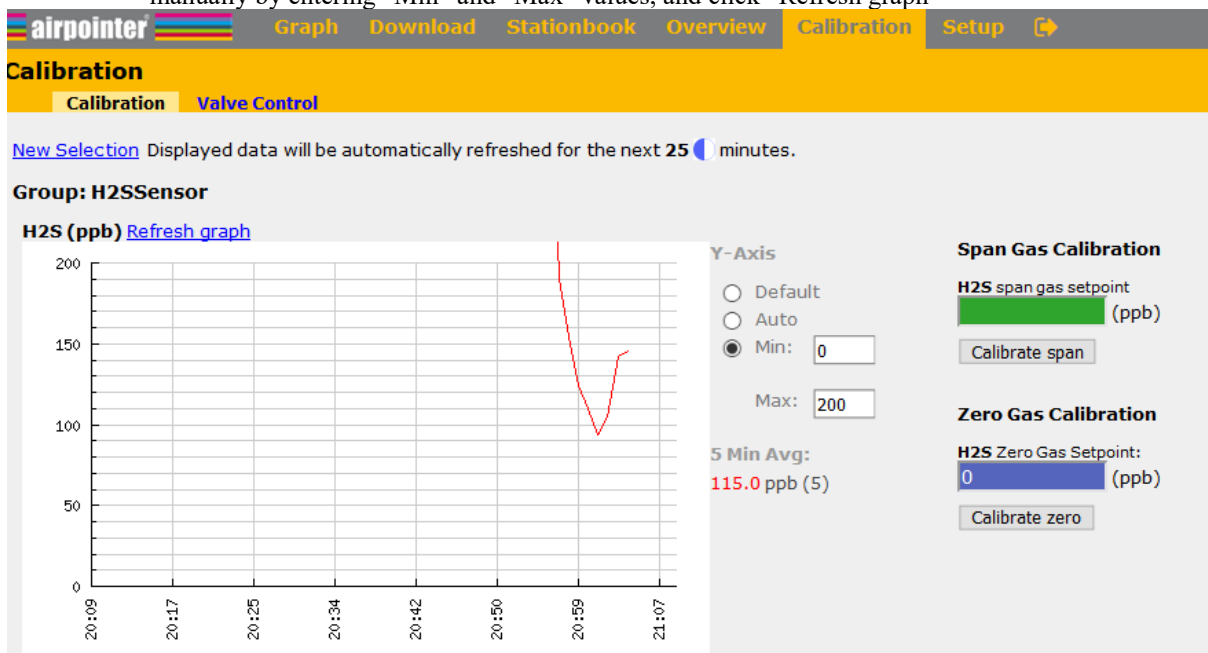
manually by entering "Min" and "Max" values, and click "Refresh graph"

airpointer Graph Download Stationbook Overview Calibration Setup

Calibration

Calibration Valve Control

New Selection Displayed data will be automatically refreshed for the next 25 minutes.

Group: H2SSensor

H2S (ppb) Refresh graph

200
150
100
50
0

20:09 20:17 20:25 20:34 20:42 20:50 20:59 21:07

Y-Axis

Default
Auto
Min: 0

Max: 200

5 Min Avg:

115.0 ppb (5)

Span Gas Calibration

H2S span gas setpoint

(ppb)

Calibrate span

Zero Gas Calibration

H2S Zero Gas Setpoint:

0 (ppb)

Calibrate zero